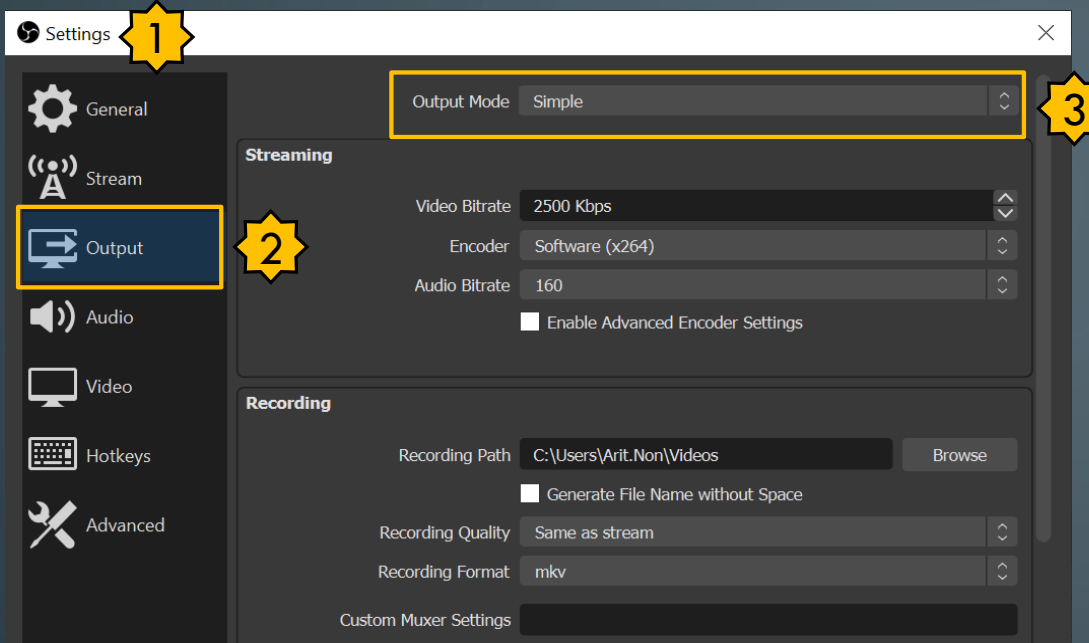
Settings 1

General
Stream
Output 2
Audio
Video
Hotkeys
Advanced

Output Mode Simple 3

Streaming

Video Bitrate 2500 Kbps
Encoder Software (x264)
Audio Bitrate 160
Enable Advanced Encoder Settings

Recording

Recording Path C:\Users\Arit.Non\Videos Browse
Generate File Name without Space
Recording Quality Same as stream
Recording Format mkv
Custom Muxer Settings